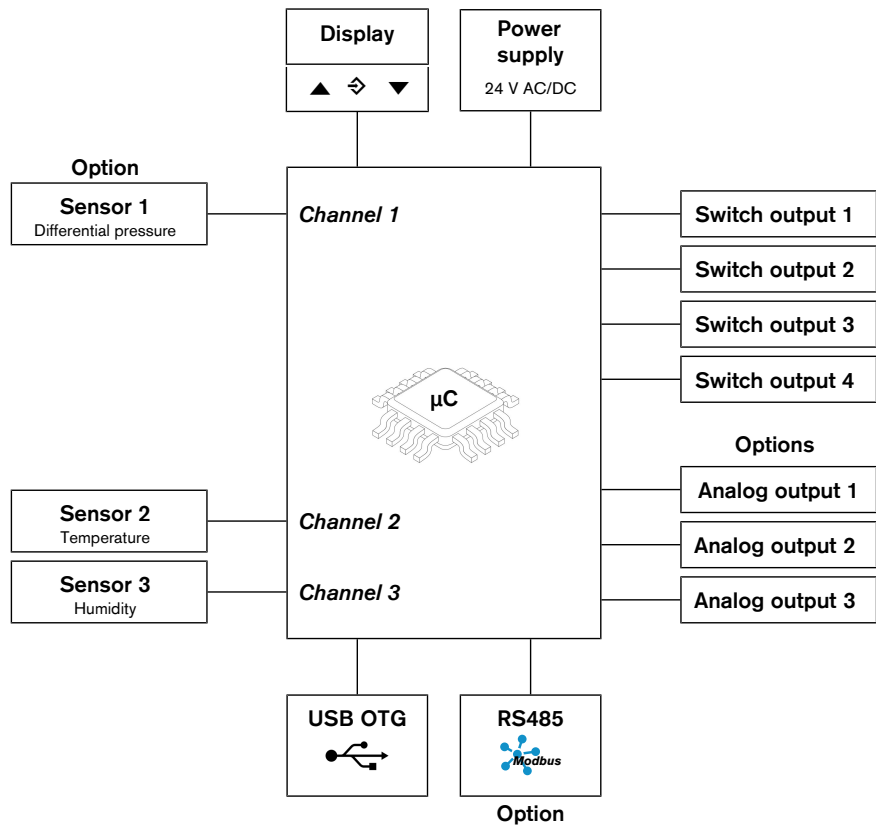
Display

▲ ⎆ ▼

Power supply
24 V AC/DC

Option
Sensor 1
Differential pressure

Channel 1

Switch output 1
Switch output 2
Switch output 3
Switch output 4

μC

Options
Analog output 1
Analog output 2
Analog output 3

Sensor 2
Temperature

Channel 2

Sensor 3
Humidity

Channel 3

USB OTG

RS485
Modbus

Option